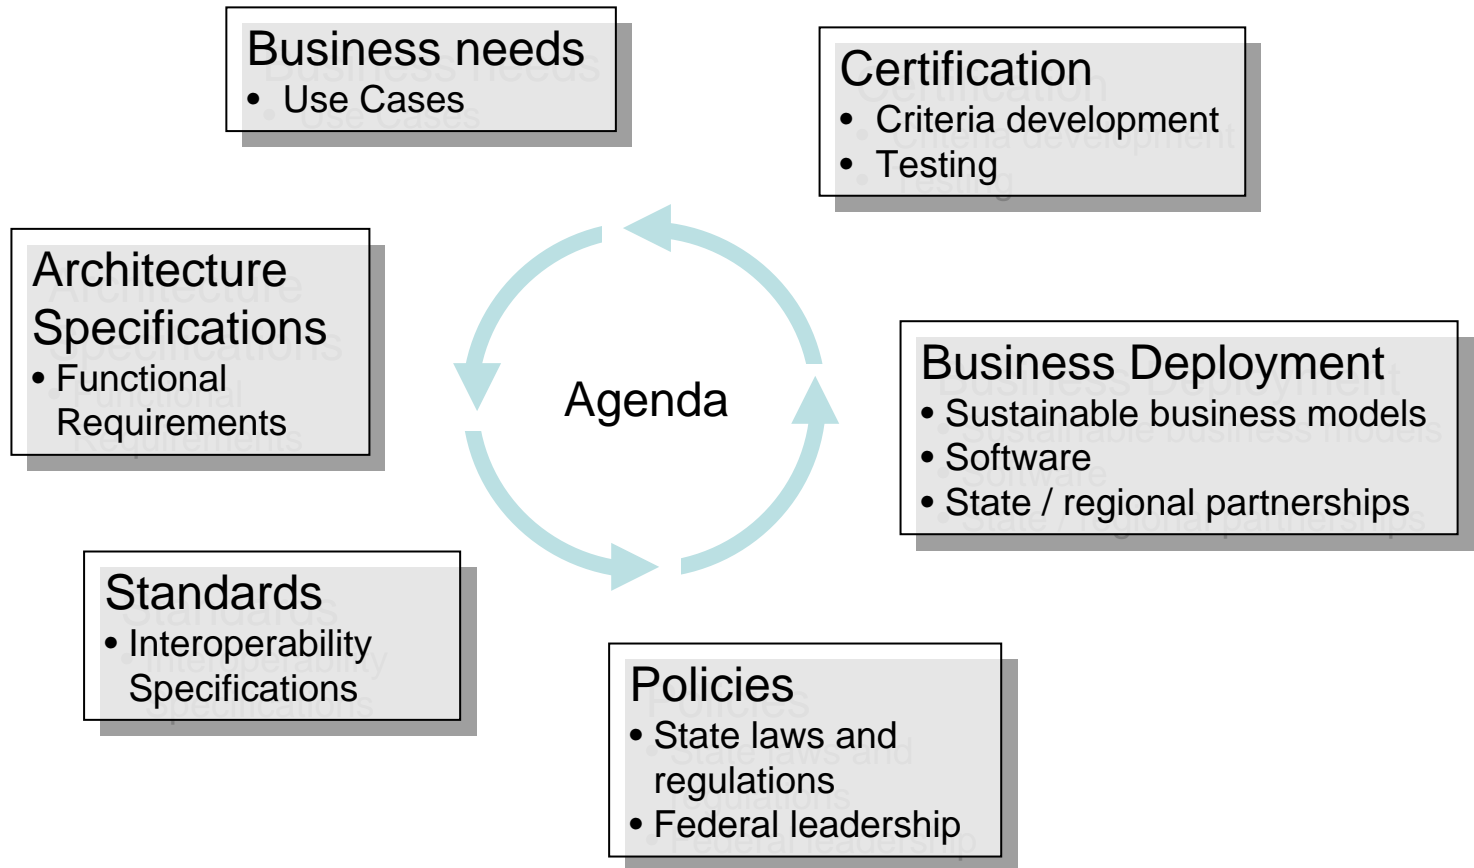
Business needs
• Use Cases

Certification
• Criteria development
• Testing

Architecture Specifications
• Functional Requirements

Agenda

Business Deployment
• Sustainable business models
• Software
• State / regional partnerships

Standards
• Interoperability Specifications

Policies
• State laws and regulations
• Federal leadership